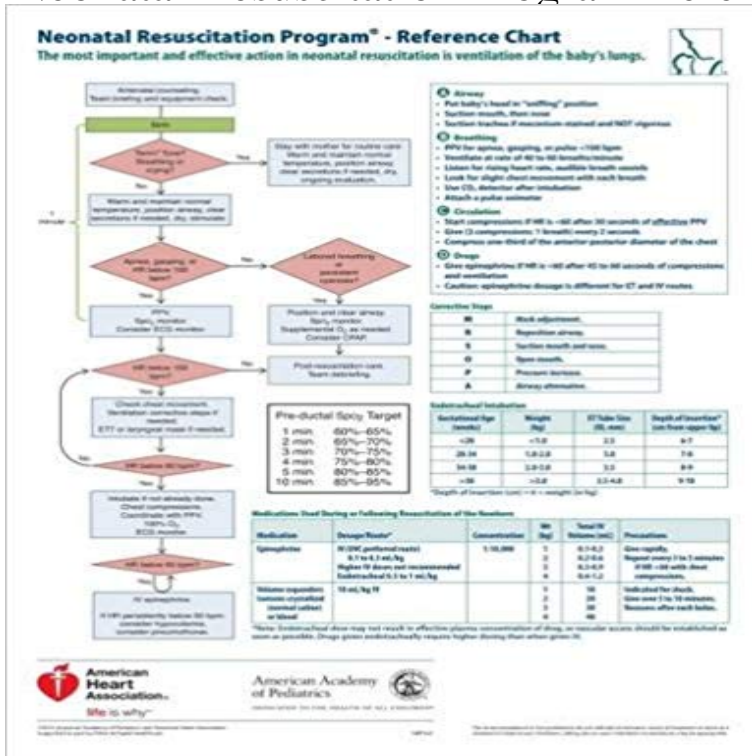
Neonatal Resuscitation Program® - Reference Chart

The most important and effective action in neonatal resuscitation is ventilation of the baby's lungs.

Antenatal counseling. Team briefing and equipment check.

Birth

Term? Tone? Breathing or crying?

Yes

Stay with mother for routine care. Warm and maintain normal temperature, position airway, clear secretions if needed, dry, ongoing evaluation.

No

1 minute

Warm and maintain normal temperature, position airway, clear secretions if needed, dry, stimulate.

Apnea, gasping, or HR below 100 bpm?

No

Labored breathing or persistent cyanosis?

Yes

Yes

PPV. $SpO_2$ monitor. Consider ECG monitor.

Position and clear airway. $SpO_2$ monitor. Supplemental $O_2$ as needed. Consider CPAP.

HR below 100 bpm?

Post-resuscitation care. Team debriefing.

Check chest movement. Ventilation corrective steps if needed. ETT or laryngeal mask if needed.

HR below 60 bpm?

Yes

Intubate if not already done. Chest compressions. Coordinate with PPV. 100% $O_2$. ECG monitor.

HR below 60 bpm?

Yes

IV epinephrine. If HR persistently below 60 bpm: consider hypovolemia, consider pneumothorax.

Pre-ductal $SpO_2$ Target

| | |
|---|---|
| 1 min | 60%–65% |
| 2 min | 65%–70% |
| 3 min | 70%–75% |
| 4 min | 75%–80% |
| 5 min | 80%–85% |
| 10 min | 85%–95% |

A Airway
- Put baby's head in "sniffing" position
- Suction mouth, then nose
- Suction trachea if meconium stained and NOT vigorous

B Breathing
- PPV for apnea, gasping, or pulse <100 bpm
- Ventilate at rate of 40 to 60 breaths/minute
- Listen for rising heart rate, audible breath sounds
- Look for slight chest movement with each breath
- Use $CO_2$ detector after intubation
- Attach a pulse oximeter

C Circulation
- Start compressions if HR is <60 after 30 seconds of effective PPV
- Give (3 compressions: 1 breath) every 2 seconds
- Compress one-third of the anterior-posterior diameter of the chest

D Drugs
- Give epinephrine if HR is <60 after 45 to 60 seconds of compressions and ventilation
- Caution: epinephrine dosage is different for ET and IV routes

Corrective Steps

| | |
|---|---|
| M | Mask adjustment. |
| R | Reposition airway. |
| S | Suction mouth and nose. |
| O | Open mouth. |
| P | Pressure increase. |
| A | Airway alternative. |

Endotracheal Intubation

| Gestational Age (weeks) | Weight (kg) | ET Tube Size (ID, mm) | Depth of Insertion* (cm from upper lip) |
|---|---|---|---|
| <28 | <1.0 | 2.5 | 6-7 |
| 28-34 | 1.0-2.0 | 3.0 | 7-8 |
| 34-38 | 2.0-3.0 | 3.5 | 8-9 |
| >38 | >3.0 | 3.5-4.0 | 9-10 |

*Depth of insertion (cm) = 6 + weight (in kg)

Medications Used During or Following Resuscitation of the Newborn

| Medication | Dosage/Route* | Concentration | Wt (kg) | Total IV Volume (mL) | Precautions |
|---|---|---|---|---|---|
| Epinephrine | IV (UVC preferred route) 0.1 to 0.3 mL/kg. Higher IV doses not recommended. Endotracheal 0.5 to 1 mL/kg | 1:10,000 | 1 2 3 4 | 0.1-0.3 0.2-0.6 0.3-0.9 0.4-1.2 | Give rapidly. Repeat every 3 to 5 minutes if HR <60 with chest compressions. |
| Volume expanders (isotonic crystalloid (normal saline) or blood) | 10 mL/kg IV | | 1 2 3 4 | 10 20 30 40 | Indicated for shock. Give over 5 to 10 minutes. Reassess after each bolus. |

*Note: Endotracheal dose may not result in effective plasma concentration of drug, so vascular access should be established as soon as possible. Drugs given endotracheally require higher dosing than when given IV.

American Heart Association. life is why™

American Academy of Pediatrics

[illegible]